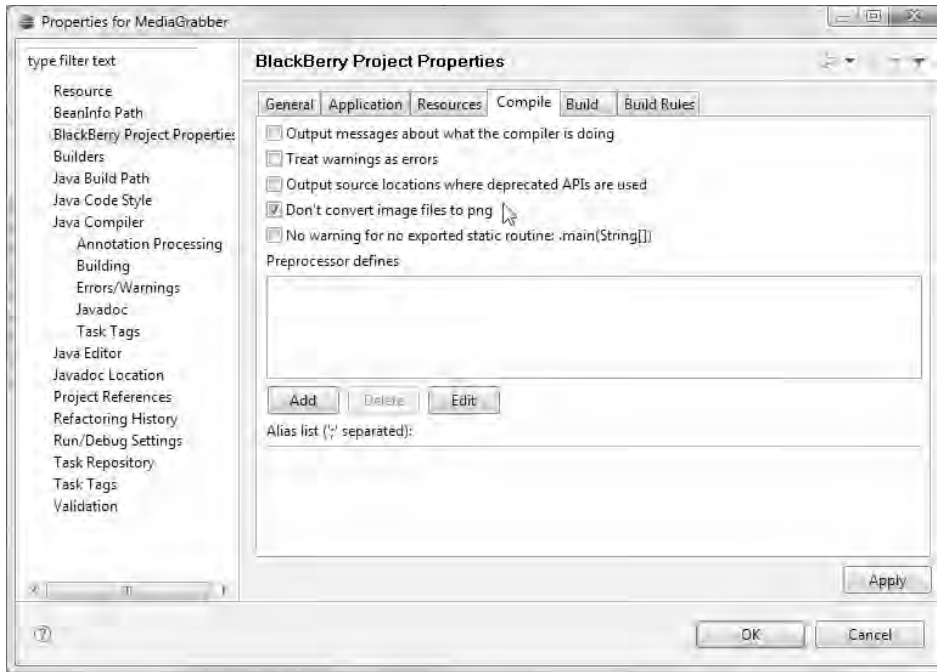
Properties for MediaGrabber

type filter text

Resource
BeanInfo Path
BlackBerry Project Properties
Builders
Java Build Path
Java Code Style
Java Compiler
Annotation Processing
Building
Errors/Warnings
Javadoc
Task Tags
Java Editor
Javadoc Location
Project References
Refactoring History
Run/Debug Settings
Task Repository
Task Tags
Validation

BlackBerry Project Properties

General | Application | Resources | Compile | Build | Build Rules

Output messages about what the compiler is doing
Treat warnings as errors
Output source locations where deprecated APIs are used
Don't convert image files to png
No warning for no exported static routine: .main(String[])

Preprocessor defines

Add | Delete | Edit

Alias list (';' separated):

Apply

OK | Cancel